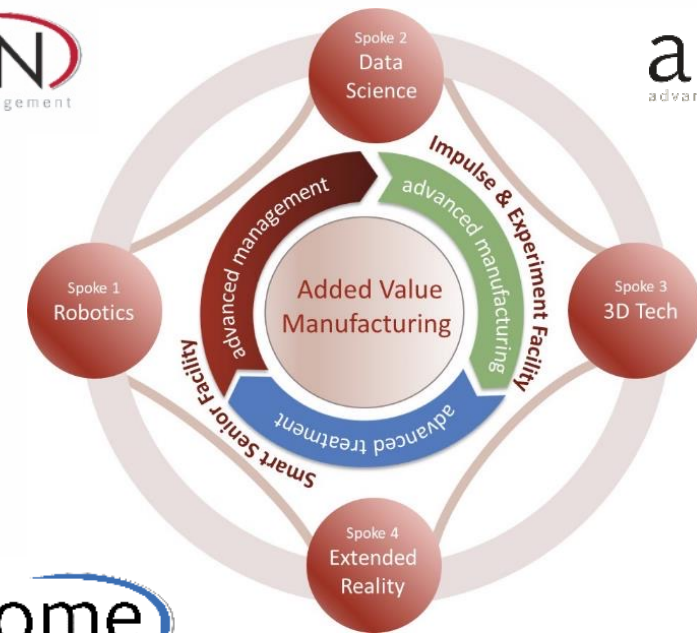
N
gement

a
advan

Spoke 2
Data Science

Impulse & Experiment Facility

advanced management

advanced manufacturing

Spoke 1
Robotics

Added Value Manufacturing

Spoke 3
3D Tech

advanced treatment

Smart Senior Facility

Spoke 4
Extended Reality

ome